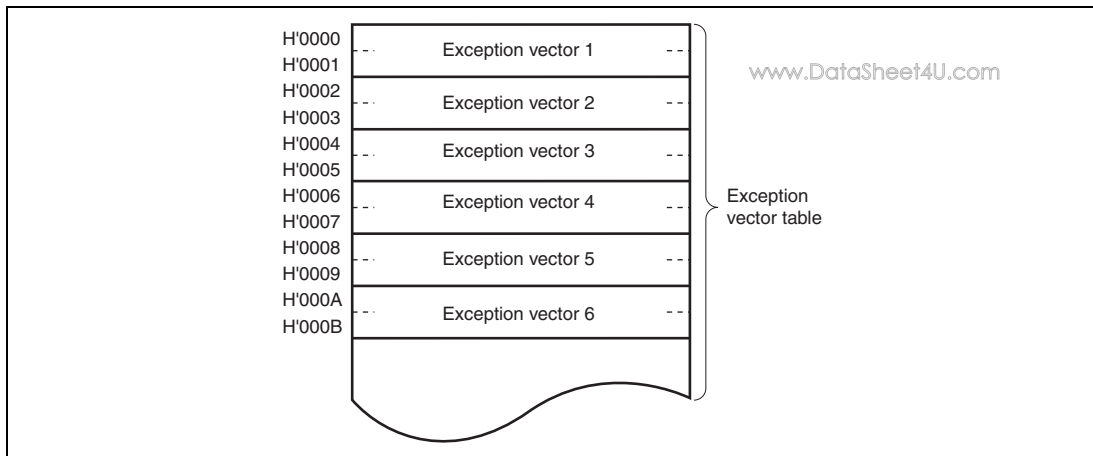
H'0000
H'0001
H'0002
H'0003
H'0004
H'0005
H'0006
H'0007
H'0008
H'0009
H'000A
H'000B

Exception vector 1
Exception vector 2
Exception vector 3
Exception vector 4
Exception vector 5
Exception vector 6

www.DataSheet4U.com

Exception vector table